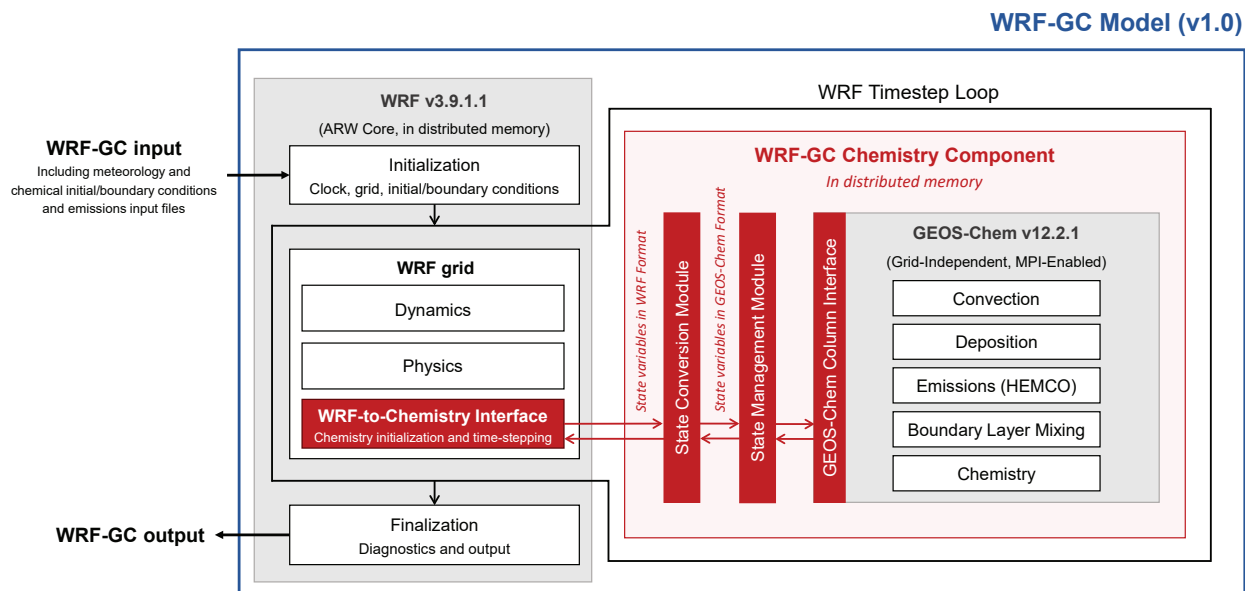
WRF-GC Model (v1.0)

WRF-GC input
Including meteorology and chemical initial/boundary conditions and emissions input files

WRF-GC output

WRF v3.9.1.1
(ARW Core, in distributed memory)

Initialization
Clock, grid, initial/boundary conditions

WRF grid

Dynamics

Physics

WRF-to-Chemistry Interface
Chemistry initialization and time-stepping

Finalization
Diagnostics and output

WRF Timestep Loop

WRF-GC Chemistry Component
In distributed memory

State variables in WRF Format

State Conversion Module

State variables in GEOS-Chem Format

State Management Module

GEOS-Chem Column Interface

GEOS-Chem v12.2.1
(Grid-Independent, MPI-Enabled)

Convection

Deposition

Emissions (HEMCO)

Boundary Layer Mixing

Chemistry